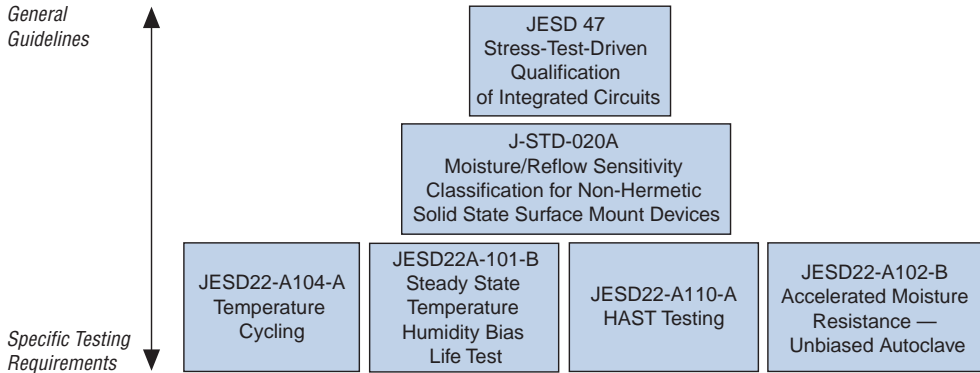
General Guidelines

Specific Testing Requirements

JESD 47
Stress-Test-Driven Qualification of Integrated Circuits

J-STD-020A
Moisture/Reflow Sensitivity Classification for Non-Hermetic Solid State Surface Mount Devices

JESD22-A104-A
Temperature Cycling

JESD22A-101-B
Steady State Temperature Humidity Bias Life Test

JESD22-A110-A
HAST Testing

JESD22-A102-B
Accelerated Moisture Resistance — Unbiased Autoclave